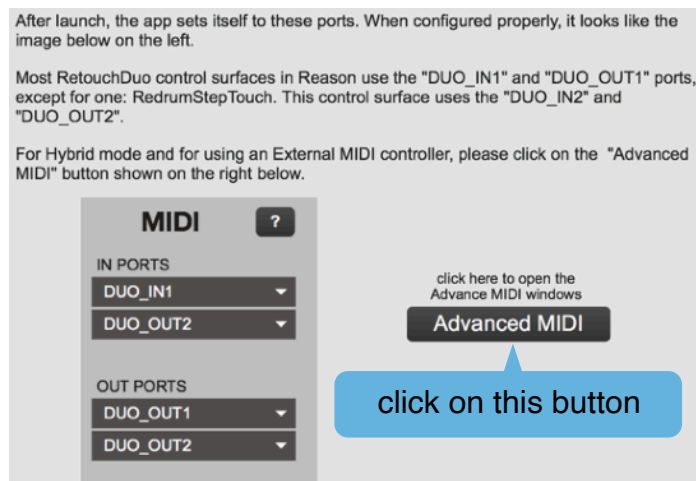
After launch, the app sets itself to these ports. When configured properly, it looks like the image below on the left.

Most RetouchDuo control surfaces in Reason use the "DUO_IN1" and "DUO_OUT1" ports, except for one: RedrumStepTouch. This control surface uses the "DUO_IN2" and "DUO_OUT2".

For Hybrid mode and for using an External MIDI controller, please click on the "Advanced MIDI" button shown on the right below.

MIDI

?

IN PORTS

DUO_IN1

DUO_OUT2

OUT PORTS

DUO_OUT1

DUO_OUT2

click here to open the Advance MIDI windows

Advanced MIDI

click on this button